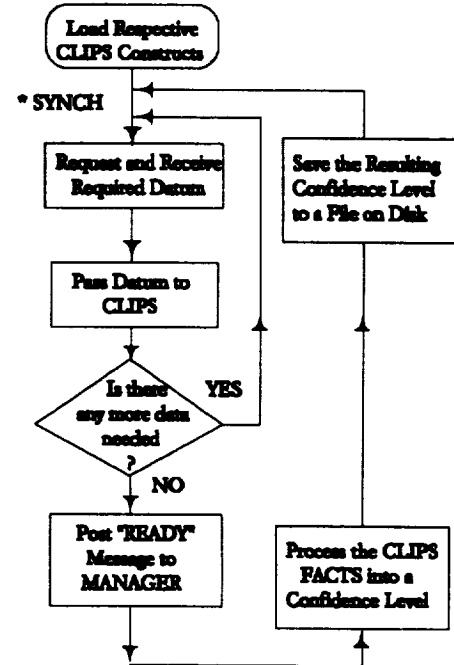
Load Respective CLIPS Constructs

* SYNCH

Request and Receive Required Datum

Pass Datum to CLIPS

Is there any more data needed ?

YES

NO

Post "READY" Message to MANAGER

Save the Resulting Confidence Level to a File on Disk

Process the CLIPS FACTS into a Confidence Level